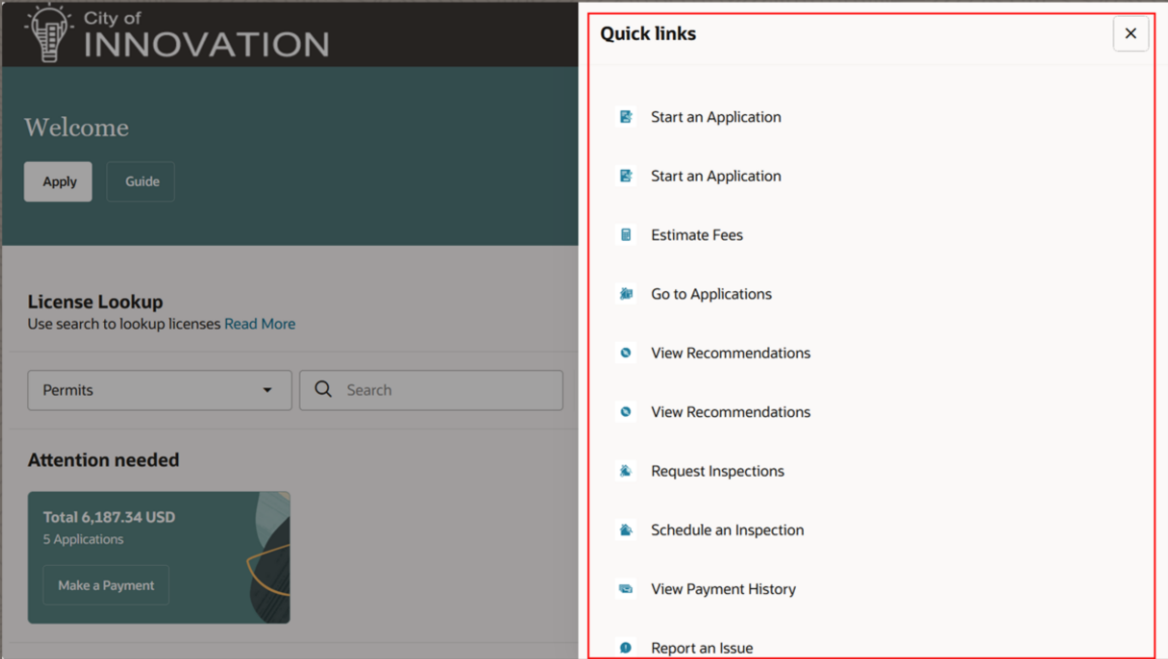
City of
INNOVATION

Welcome

Apply

Guide

License Lookup

Use search to lookup licenses Read More

Permits

Search

Attention needed

Total 6,187.34 USD

5 Applications

Make a Payment

Quick links

×

Start an Application

Start an Application

Estimate Fees

Go to Applications

View Recommendations

View Recommendations

Request Inspections

Schedule an Inspection

View Payment History

Report an Issue